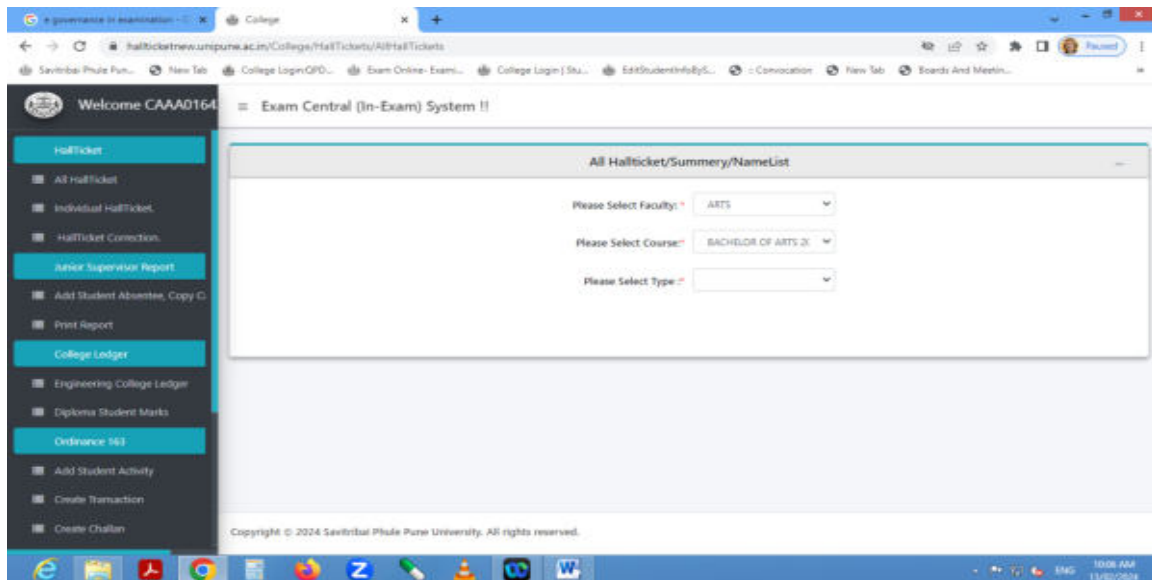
e governance in examination - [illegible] ×
College ×
+

hallticketnew.unipune.ac.in/College/HallTickets/AllHallTickets

Paused

Savitribai Phule Pun... New Tab College Login|OFD... Exam Online- Exami... College Login | Stu... EditStudentInfoByS... : Convocation New Tab Boards And Meetin...

Welcome CAAA0164

≡ Exam Central (In-Exam) System !!

HallTicket
All HallTicket
Individual HallTicket.
HallTicket Correction.
Junior Supervisor Report
Add Student Absentee, Copy C
Print Report
College Ledger
Engineering College Ledger
Diploma Student Marks
Ordinance 163
Add Student Activity
Create Transaction
Create Challan

All Hallticket/Summery/NameList

Please Select Faculty: * ARTS

Please Select Course:* BACHELOR OF ARTS 2(

Please Select Type:*

Copyright © 2024 Savitribai Phule Pune University. All rights reserved.

ENG 10:06 AM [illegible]